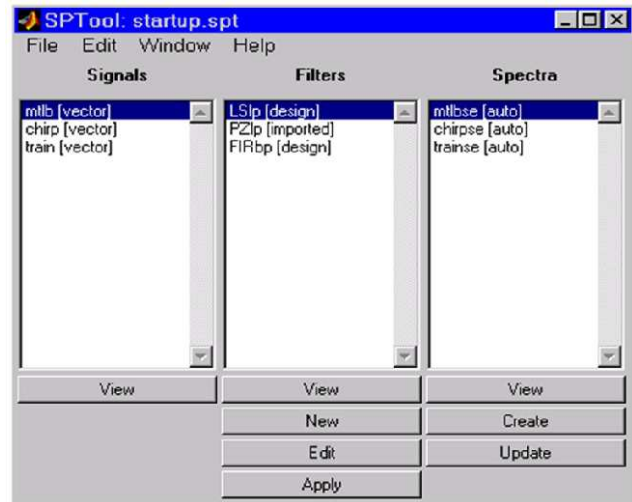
SPTool: startup.spt

File Edit Window Help

Signals

mtlb [vector]
chirp [vector]
train [vector]

View

Filters

LSlp [design]
PZlp [imported]
FIRbp [design]

View

New

Edit

Apply

Spectra

mtlbse [auto]
chirpse [auto]
trainse [auto]

View

Create

Update